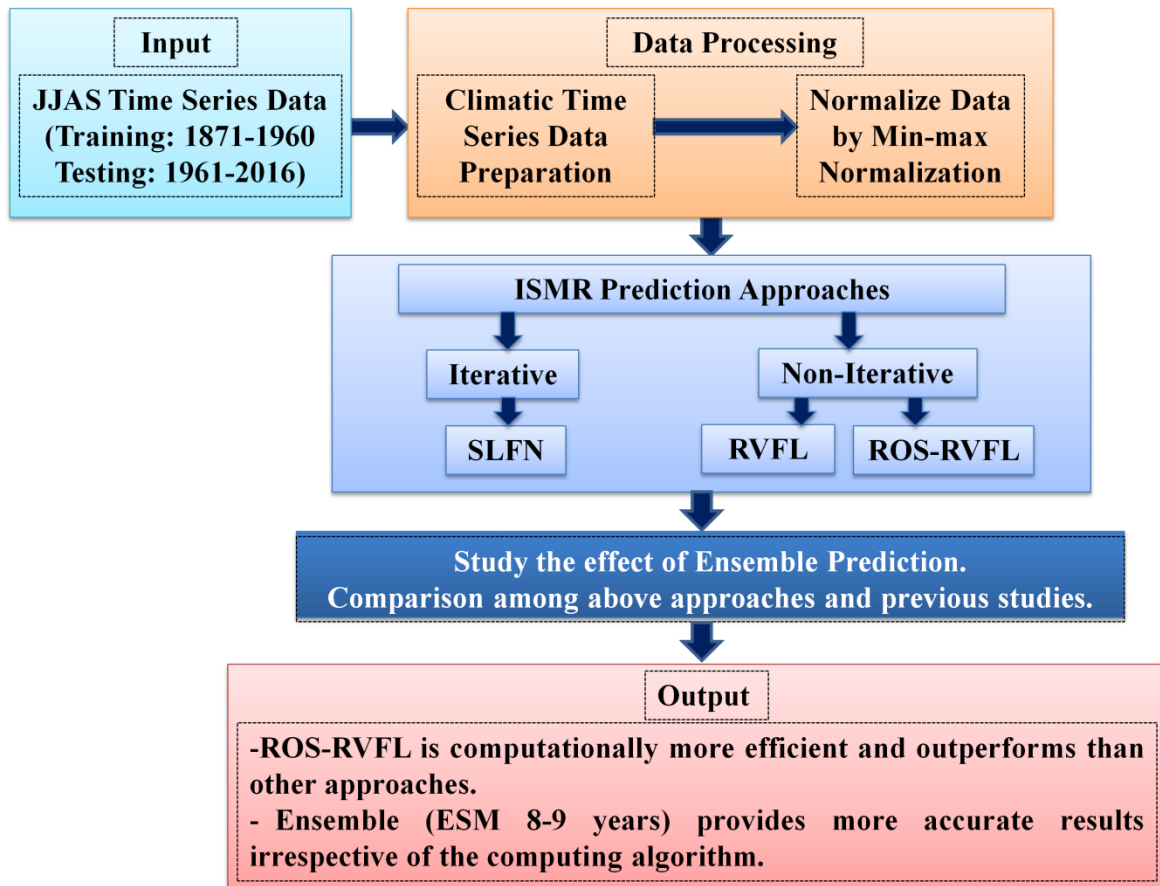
Input

JJAS Time Series Data (Training: 1871-1960 Testing: 1961-2016)

Data Processing

Climatic Time Series Data Preparation

Normalize Data by Min-max Normalization

ISMR Prediction Approaches

Iterative

Non-Iterative

SLFN

RVFL

ROS-RVFL

Study the effect of Ensemble Prediction.
Comparison among above approaches and previous studies.

Output

-ROS-RVFL is computationally more efficient and outperforms than other approaches.
- Ensemble (ESM 8-9 years) provides more accurate results irrespective of the computing algorithm.